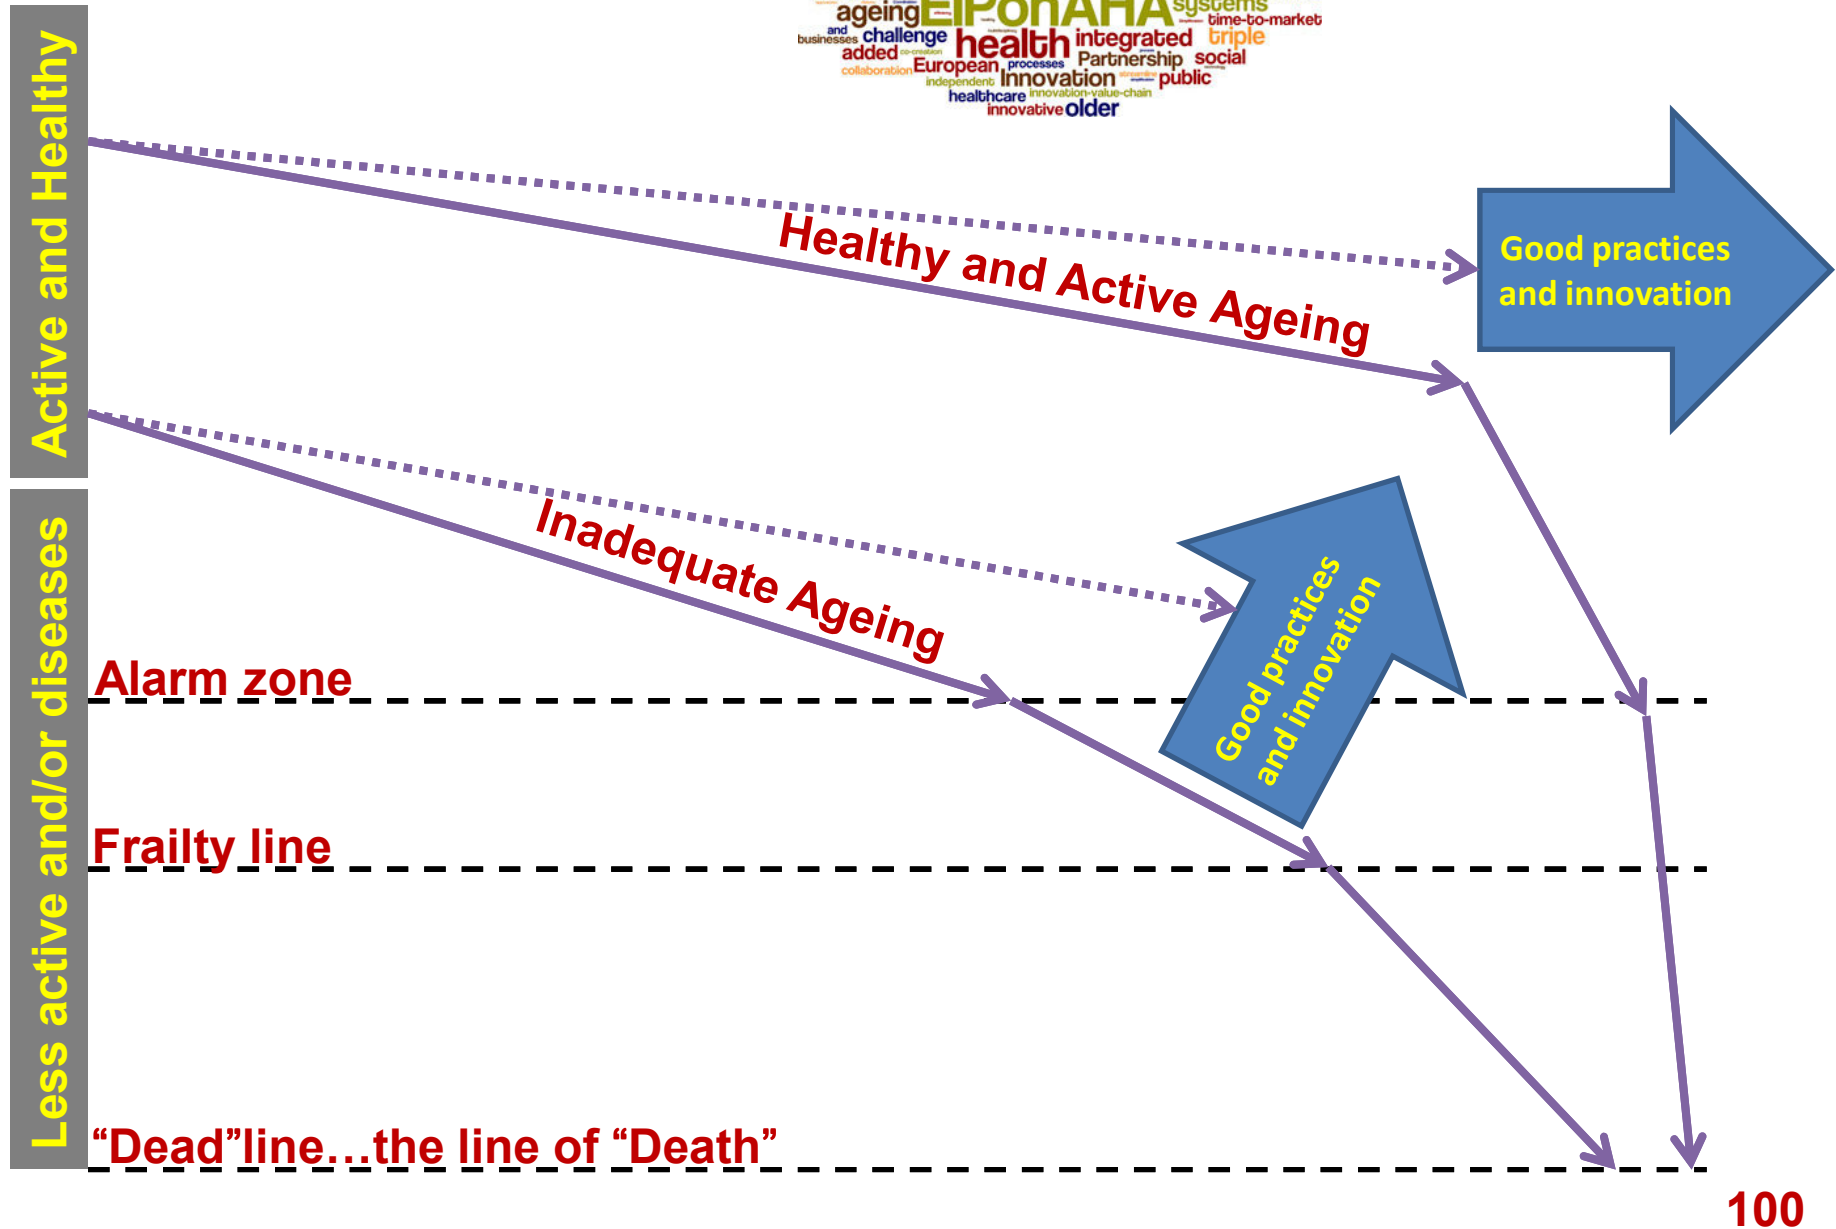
ageing EIPonAHA systems time-to-market businesses and challenge health integrated triple added co-creation collaboration European processes Partnership social independent Innovation public healthcare innovation-value-chain innovative older

Active and Healthy

Less active and/or diseases

Healthy and Active Ageing

Good practices and innovation

Inadequate Ageing

Good practices and innovation

Alarm zone

Frailty line

“Dead”line…the line of “Death”

100